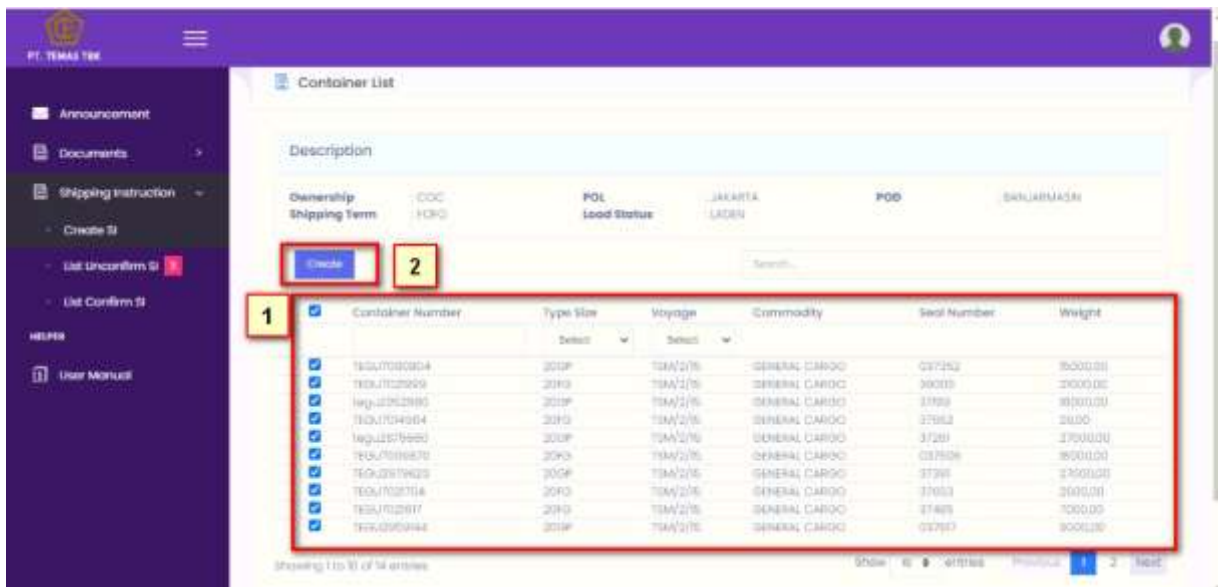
PT. TEMAS TBK

Announcement
Documents
Shipping Instruction
Create SI
List Unconfirm SI
List Confirm SI
HELPER
User Manual

Container List

Description

Ownership COC
Shipping Term FCFO
POL JAKARTA
Load Status LADEN
POD BANJARMASIN

Create
2
Search...
1

| | Container Number | Type Size | Voyage | Commodity | Seal Number | Weight |
|---|---|---|---|---|---|---|
| | | Select | Select | | | |
| | TEGU7030804 | 20FP | TSM/2/15 | GENERAL CARGO | 037252 | 15000.00 |
| | TEGU7021929 | 20FG | TSM/2/15 | GENERAL CARGO | 38000 | 21000.00 |
| | tegu2052980 | 20GP | TSM/2/15 | GENERAL CARGO | 37193 | 18000.00 |
| | TEGU7034984 | 20FG | TSM/2/15 | GENERAL CARGO | 37852 | 28.00 |
| | tegu2075980 | 20GP | TSM/2/15 | GENERAL CARGO | 37281 | 27000.00 |
| | TEGU7000870 | 20FG | TSM/2/15 | GENERAL CARGO | 037506 | 16000.00 |
| | TEGU2079620 | 20GP | TSM/2/15 | GENERAL CARGO | 37391 | 27000.00 |
| | TEGU7021704 | 20FG | TSM/2/15 | GENERAL CARGO | 37053 | 2000.00 |
| | TEGU7021617 | 20FG | TSM/2/15 | GENERAL CARGO | 37465 | 7000.00 |
| | TEGU2050944 | 20GP | TSM/2/15 | GENERAL CARGO | 037517 | 9000.00 |

Showing 1 to 10 of 14 entries
Show 10 entries
Previous 1 2 Next